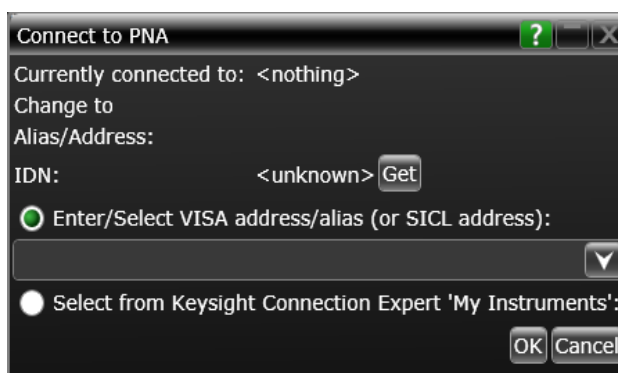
Connect to PNA

?

Currently connected to: <nothing>

Change to

Alias/Address:

IDN: <unknown> Get

Enter/Select VISA address/alias (or SICL address):

Select from Keysight Connection Expert 'My Instruments':

OK Cancel